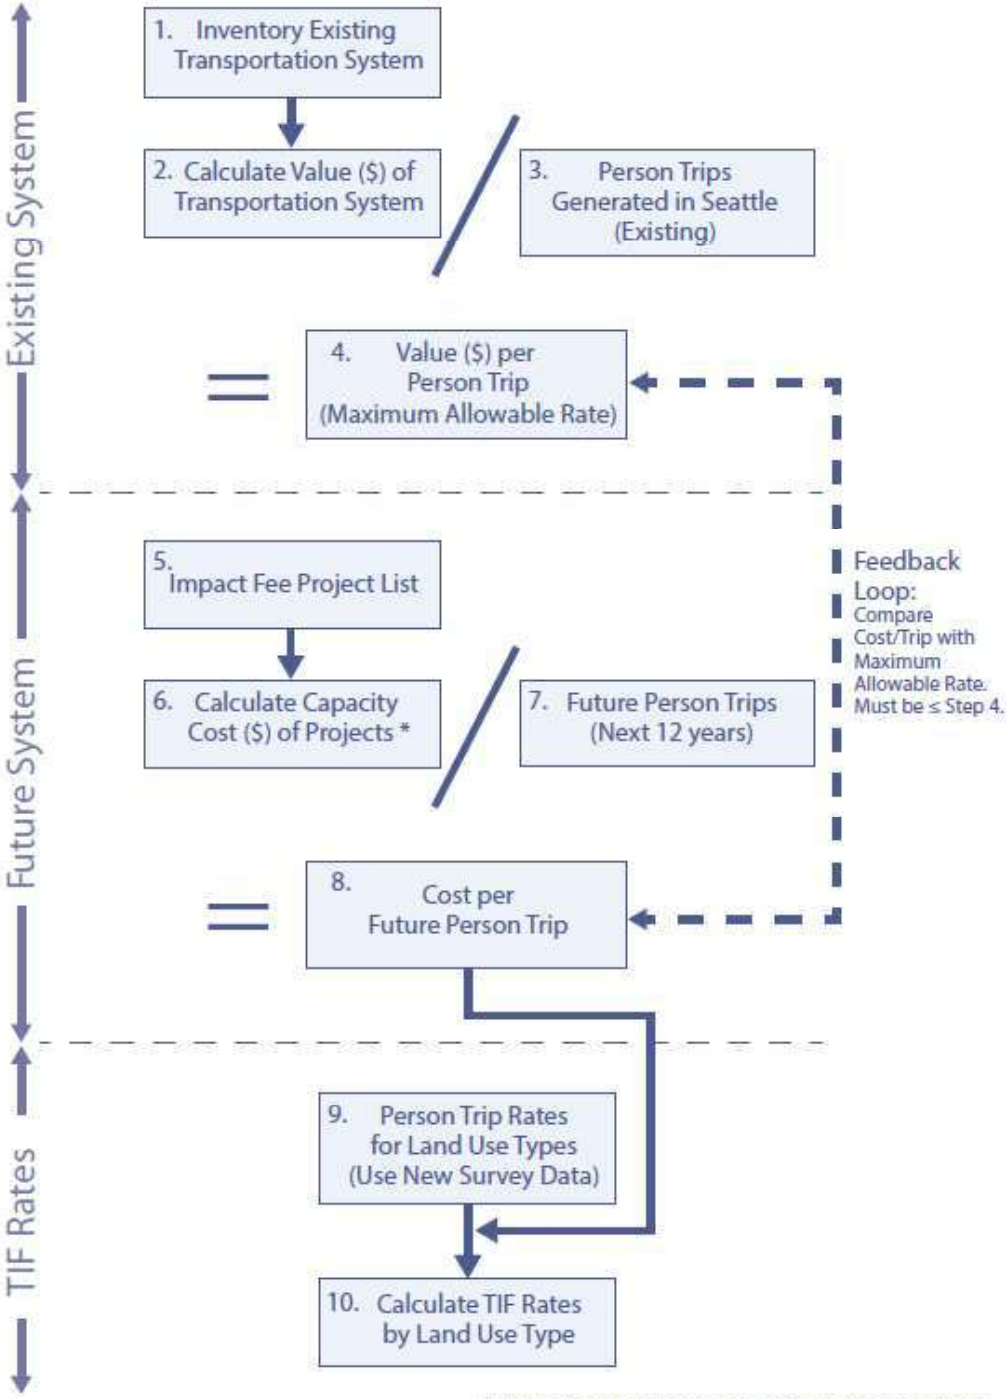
Existing System

1. Inventory Existing Transportation System

2. Calculate Value ($) of Transportation System

/

3. Person Trips Generated in Seattle (Existing)

=

4. Value ($) per Person Trip (Maximum Allowable Rate)

Future System

5. Impact Fee Project List

6. Calculate Capacity Cost ($) of Projects *

/

7. Future Person Trips (Next 12 years)

Feedback Loop: Compare Cost/Trip with Maximum Allowable Rate. Must be ≤ Step 4.

=

8. Cost per Future Person Trip

TIF Rates

9. Person Trip Rates for Land Use Types (Use New Survey Data)

10. Calculate TIF Rates by Land Use Type